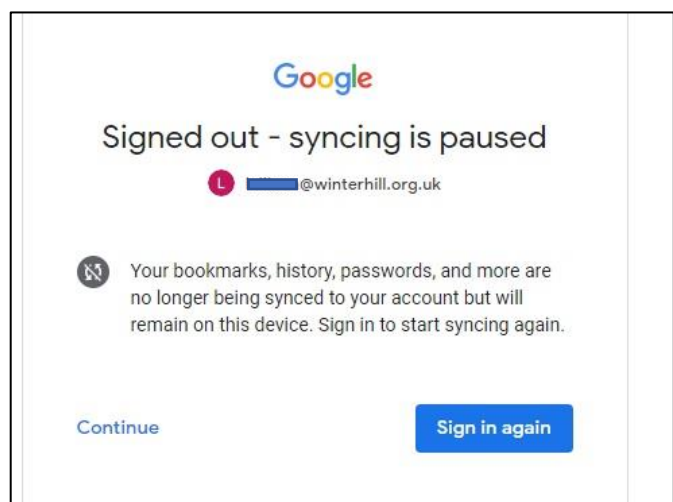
Google

Signed out - syncing is paused

L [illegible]@winterhill.org.uk

Your bookmarks, history, passwords, and more are no longer being synced to your account but will remain on this device. Sign in to start syncing again.

Continue

Sign in again